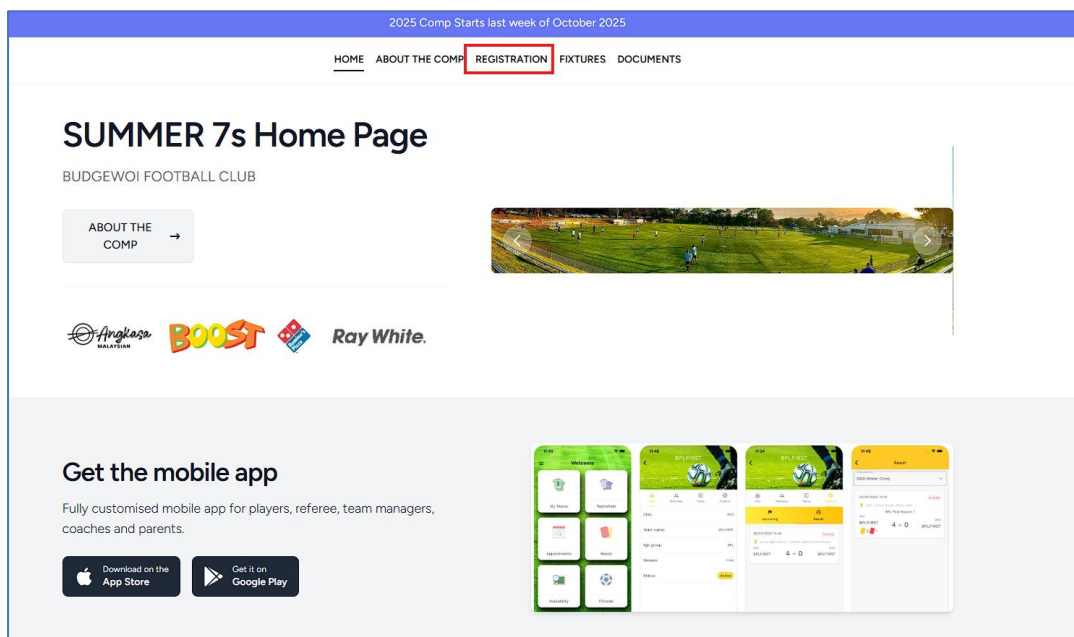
2025 Comp Starts last week of October 2025

HOME ABOUT THE COMP REGISTRATION FIXTURES DOCUMENTS

SUMMER 7s Home Page

BUDGEWOI FOOTBALL CLUB

ABOUT THE COMP →

Angkasa MALAYSIAN BOOST Domino's Ray White.

Get the mobile app

Fully customised mobile app for players, referee, team managers, coaches and parents.

Download on the App Store

Get it on Google Play

Welcome

My Teams

Appointments

Result

Availability

Fixtures

BPLFIRST

4 - 0

Result

4 - 0